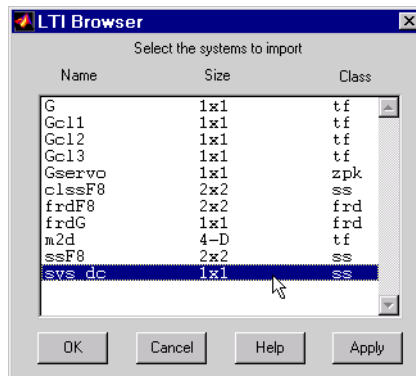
LTI Browser

Select the systems to import

| Name | Size | Class |
|---|---|---|
| G | 1x1 | tf |
| Gcl1 | 1x1 | tf |
| Gcl2 | 1x1 | tf |
| Gcl3 | 1x1 | tf |
| Gservo | 1x1 | zpk |
| clssF8 | 2x2 | ss |
| frdF8 | 2x2 | frd |
| frdG | 1x1 | frd |
| m2d | 4-D | tf |
| ssF8 | 2x2 | ss |
| sys_dc | 1x1 | ss |

OK Cancel Help Apply